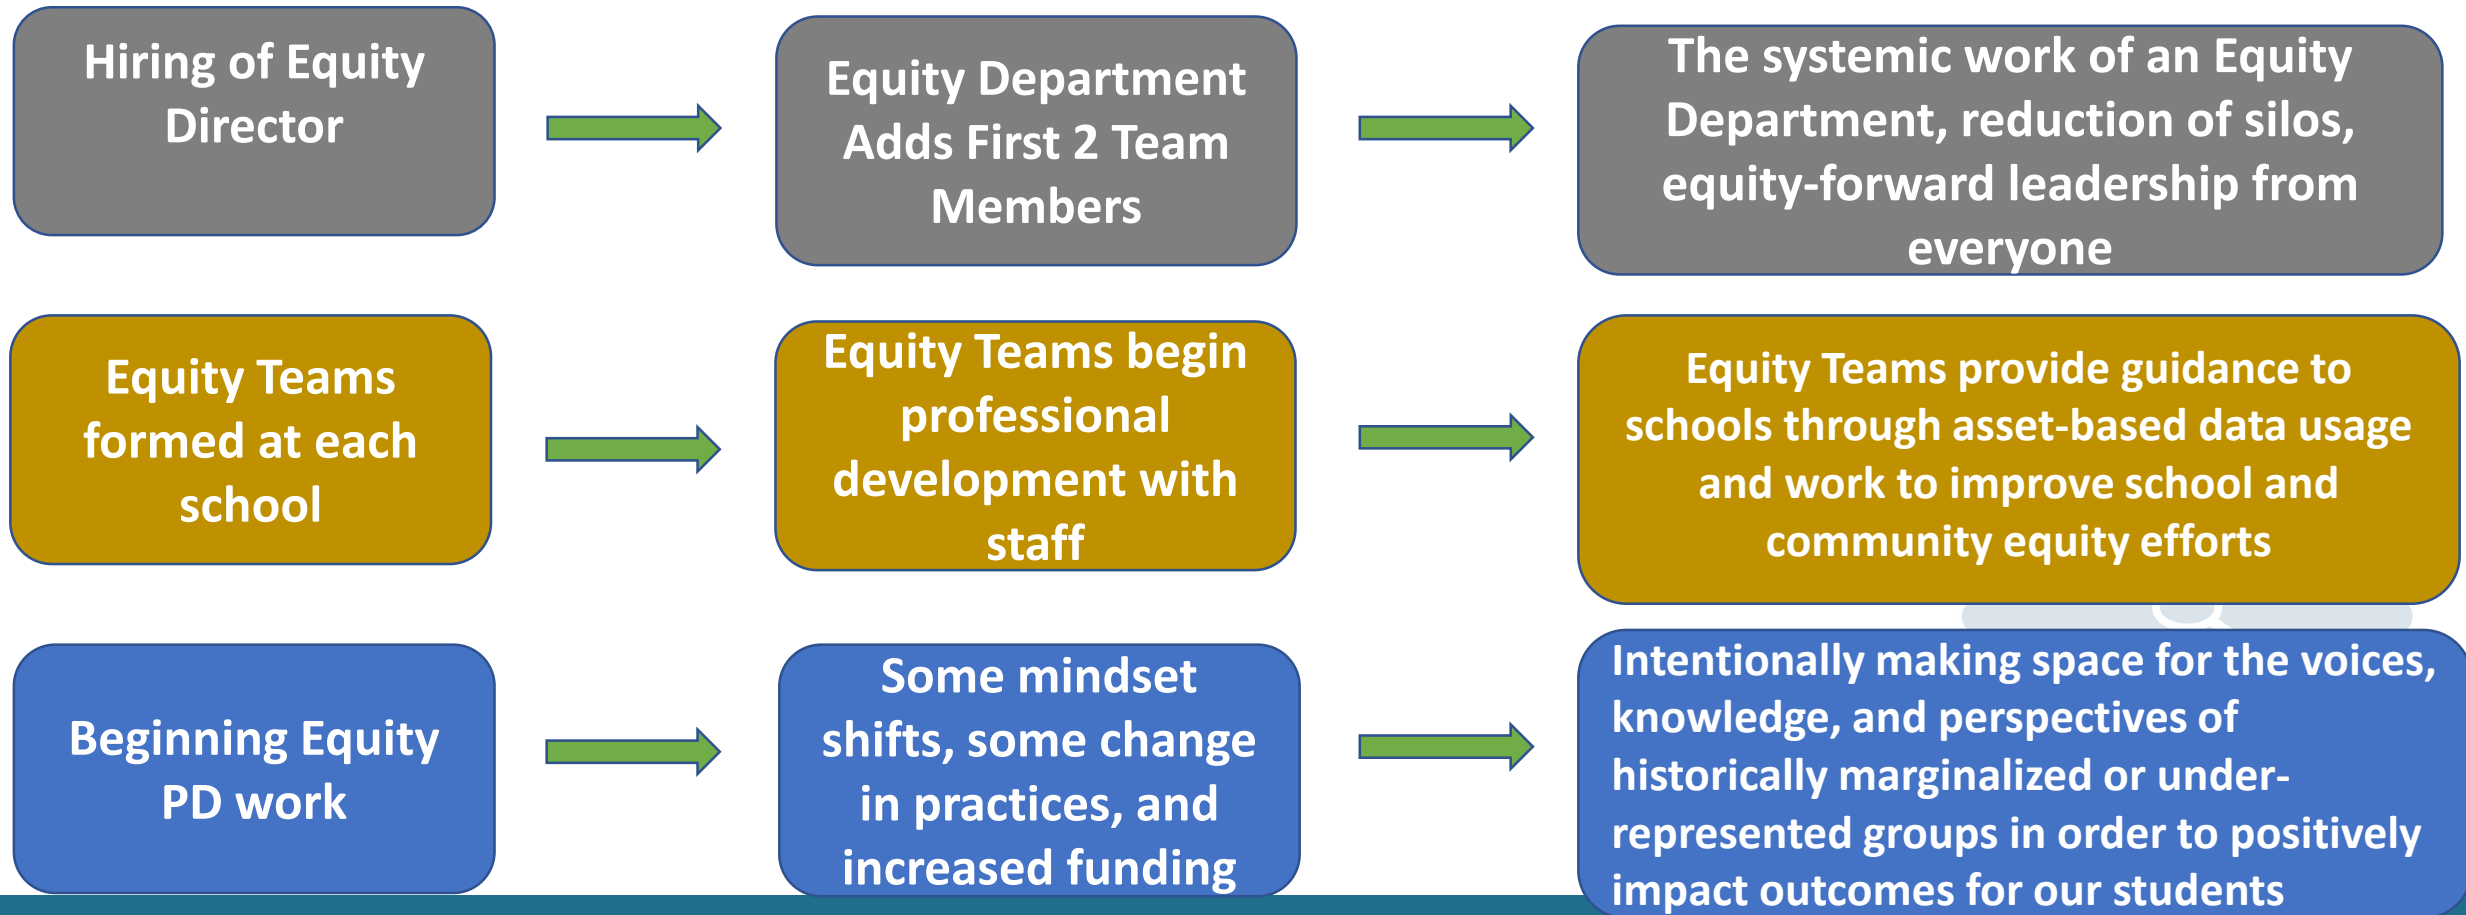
Hiring of Equity Director

Equity Department Adds First 2 Team Members

The systemic work of an Equity Department, reduction of silos, equity-forward leadership from everyone

Equity Teams formed at each school

Equity Teams begin professional development with staff

Equity Teams provide guidance to schools through asset-based data usage and work to improve school and community equity efforts

Beginning Equity PD work

Some mindset shifts, some change in practices, and increased funding

Intentionally making space for the voices, knowledge, and perspectives of historically marginalized or under-represented groups in order to positively impact outcomes for our students